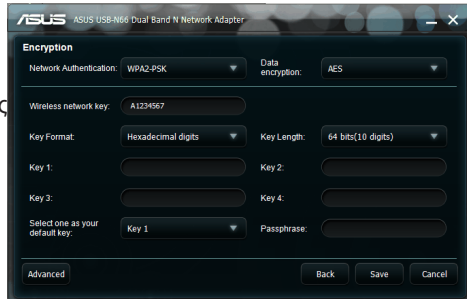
ASUS ASUS USB-N66 Dual Band N Network Adapter

Encryption

Network Authentication: WPA2-PSK

Data encryption: AES

Wireless network key: A1234567

Key Format: Hexadecimal digits

Key Length: 64 bits(10 digits)

Key 1:

Key 2:

Key 3:

Key 4:

Select one as your default key: Key 1

Passphrase:

Advanced

Back

Save

Cancel